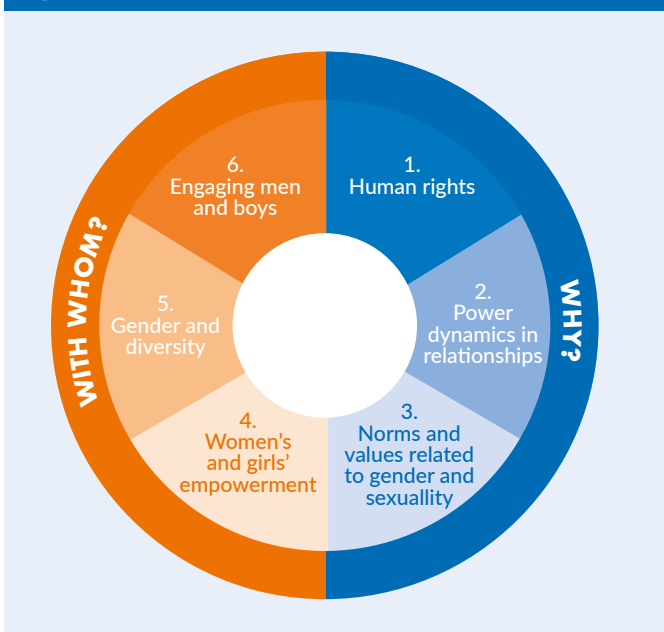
WITH WHOM?

WHY?

1.
Human rights

2.
Power dynamics in relationships

3.
Norms and values related to gender and sexuallity

4.
Women's and girls' empowerment

5.
Gender and diversity

6.
Engaging men and boys